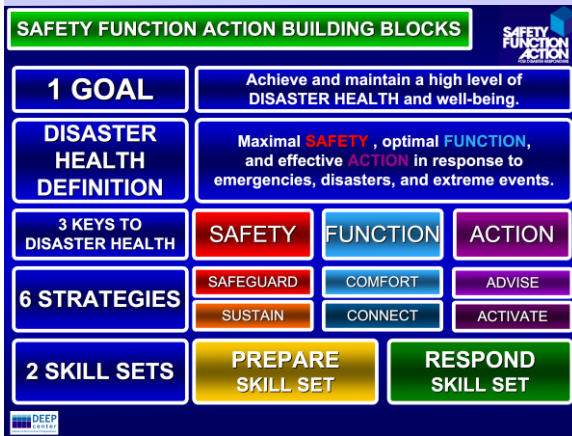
SAFETY FUNCTION ACTION BUILDING BLOCKS

SAFETY FUNCTION ACTION
FOR DISASTER RESPONDERS

1 GOAL

Achieve and maintain a high level of DISASTER HEALTH and well-being.

DISASTER HEALTH DEFINITION

Maximal SAFETY , optimal FUNCTION, and effective ACTION in response to emergencies, disasters, and extreme events.

3 KEYS TO DISASTER HEALTH

SAFETY

FUNCTION

ACTION

6 STRATEGIES

SAFEGUARD

COMFORT

ADVISE

SUSTAIN

CONNECT

ACTIVATE

2 SKILL SETS

PREPARE SKILL SET

RESPOND SKILL SET

DEEP center